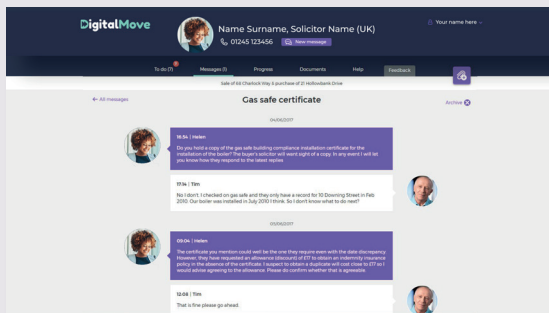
DigitalMove

Name Surname, Solicitor Name (UK)

01245 123456

New message

Your name here

To do (7)

Messages (1)

Progress

Documents

Help

Feedback

Sale of 60 Charlock Way & purchase of 21 Hollowbank Drive

← All messages

Gas safe certificate

Archive

04/05/2017

16:54 | Helen

Do you hold a copy of the gas safe building compliance installation certificate for the installation of the boiler? The buyer's solicitor will want sight of a copy. In any event I will let you know how they respond to the latest replies

17:14 | Tim

No I don't. I checked on gas safe and they only have a record for 10 Downing Street in Feb 2010. Our boiler was installed in July 2010 I think. So I don't know what to do next?

05/05/2017

09:04 | Helen

The certificate you mention could well be the one they require even with the date discrepancy. However, they have requested an allowance (discount) of £? to obtain an indemnity insurance policy in the absence of the certificate. I suspect to obtain a duplicate will cost close to £? so I would advise agreeing to the allowance. Please do confirm whether that is agreeable.

12:08 | Tim

That is fine please go ahead.